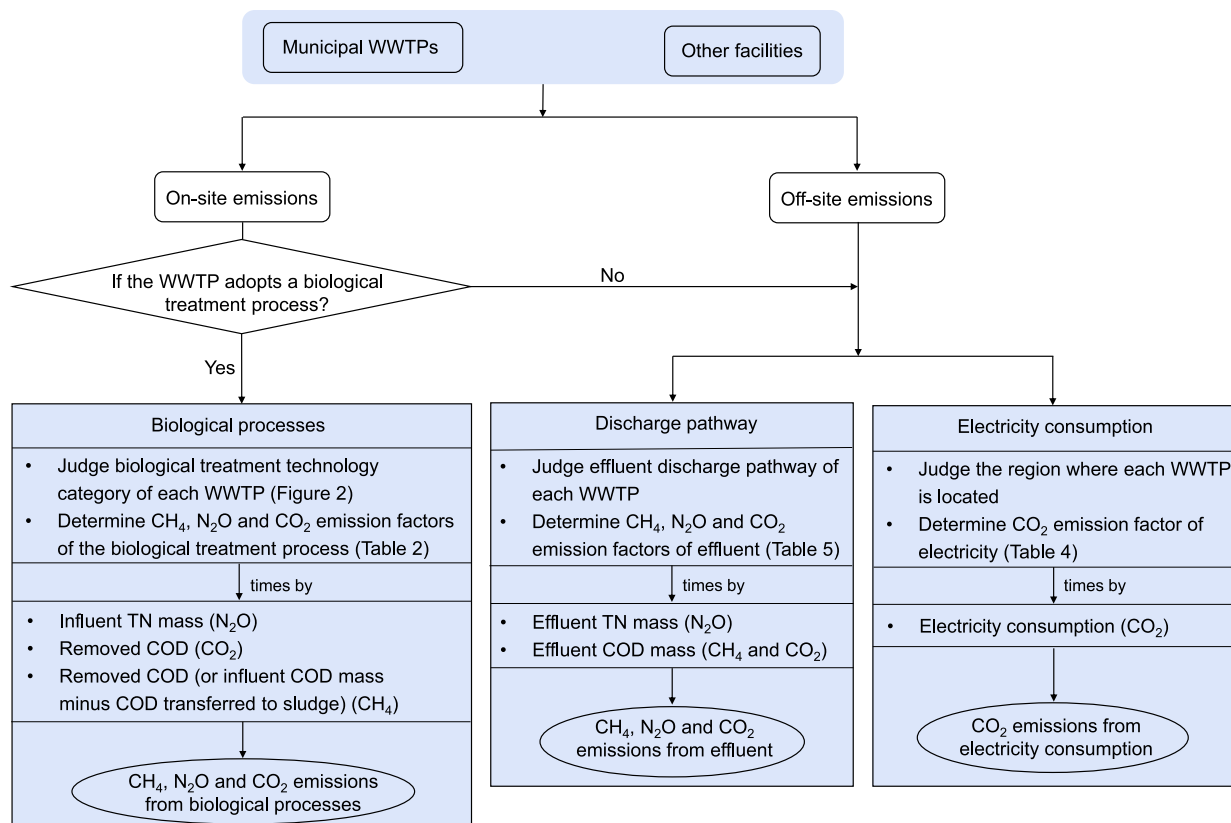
Municipal WWTPs

Other facilities

On-site emissions

Off-site emissions

If the WWTP adopts a biological treatment process?

No

Yes

Biological processes

• Judge biological treatment technology category of each WWTP (Figure 2)
• Determine $CH_4$, $N_2O$ and $CO_2$ emission factors of the biological treatment process (Table 2)

times by

• Influent TN mass ($N_2O$)
• Removed COD ($CO_2$)
• Removed COD (or influent COD mass minus COD transferred to sludge) ($CH_4$)

$CH_4$, $N_2O$ and $CO_2$ emissions from biological processes

Discharge pathway

• Judge effluent discharge pathway of each WWTP
• Determine $CH_4$, $N_2O$ and $CO_2$ emission factors of effluent (Table 5)

times by

• Effluent TN mass ($N_2O$)
• Effluent COD mass ($CH_4$ and $CO_2$)

$CH_4$, $N_2O$ and $CO_2$ emissions from effluent

Electricity consumption

• Judge the region where each WWTP is located
• Determine $CO_2$ emission factor of electricity (Table 4)

times by

• Electricity consumption ($CO_2$)

$CO_2$ emissions from electricity consumption